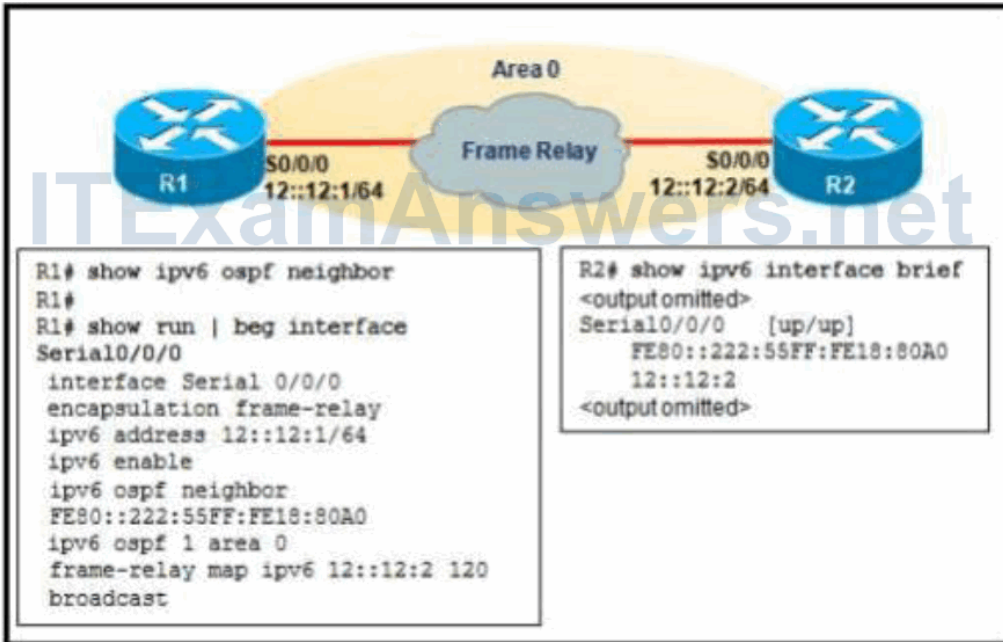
Area 0

R1

S0/0/0
12::12:1/64

Frame Relay

S0/0/0
12::12:2/64

R2

ITExamAnswers.net

R1# show ipv6 ospf neighbor
R1#
R1# show run | beg interface Serial0/0/0
interface Serial 0/0/0
encapsulation frame-relay
ipv6 address 12::12:1/64
ipv6 enable
ipv6 ospf neighbor FE80::222:55FF:FE18:80A0
ipv6 ospf 1 area 0
frame-relay map ipv6 12::12:2 120 broadcast

R2# show ipv6 interface brief
<output omitted>
Serial0/0/0 [up/up]
FE80::222:55FF:FE18:80A0
12::12:2
<output omitted>